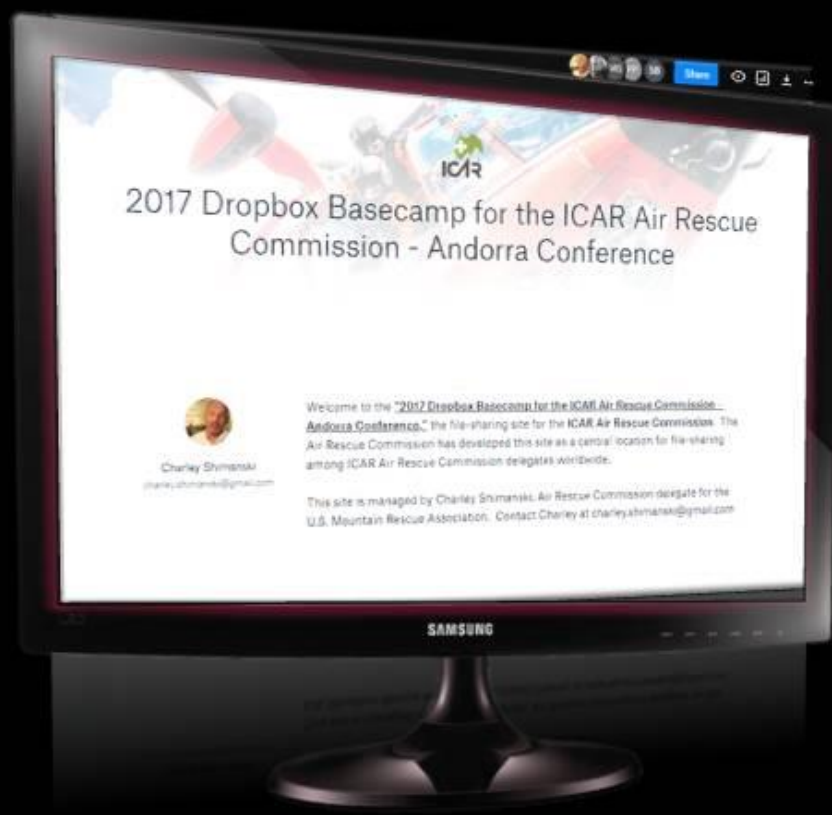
Share

ICAR

2017 Dropbox Basecamp for the ICAR Air Rescue Commission - Andorra Conference

Charley Shimanski
charley.shimanski@gmail.com

Welcome to the "2017 Dropbox Basecamp for the ICAR Air Rescue Commission - Andorra Conference," the file-sharing site for the ICAR Air Rescue Commission. The Air Rescue Commission has developed this site as a central location for file-sharing among ICAR Air Rescue Commission delegates worldwide.

This site is managed by Charley Shimanski, Air Rescue Commission delegate for the U.S. Mountain Rescue Association. Contact Charley at charley.shimanski@gmail.com

SAMSUNG